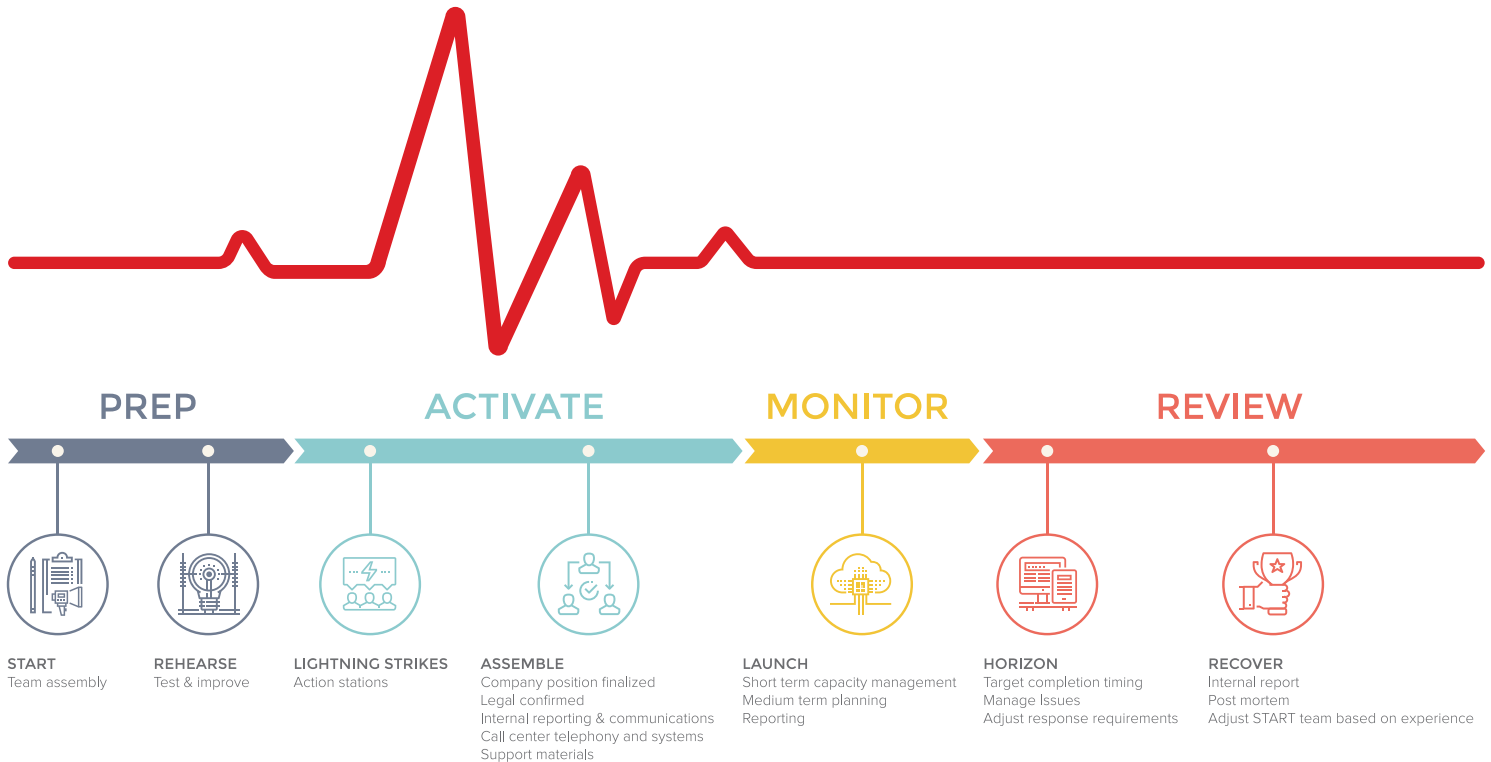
PREP

ACTIVATE

MONITOR

REVIEW

START
Team assembly

REHEARSE
Test & improve

LIGHTNING STRIKES
Action stations

ASSEMBLE
Company position finalized
Legal confirmed
Internal reporting & communications
Call center telephony and systems
Support materials

LAUNCH
Short term capacity management
Medium term planning
Reporting

HORIZON
Target completion timing
Manage Issues
Adjust response requirements

RECOVER
Internal report
Post mortem
Adjust START team based on experience